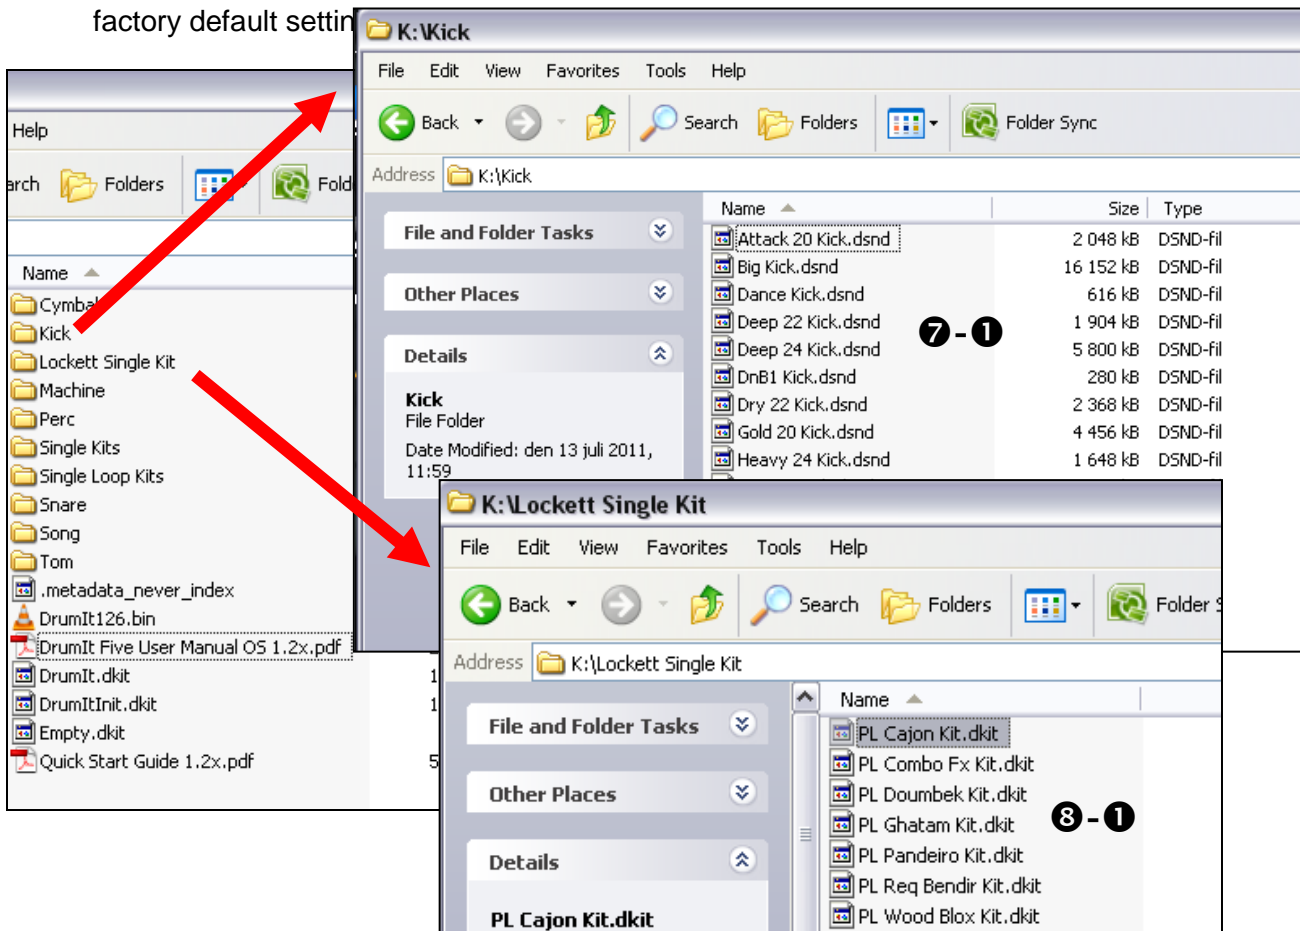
factory default settin

Help

arch Folders Fold

Name

Cymbal
Kick
Lockett Single Kit
Machine
Perc
Single Kits
Single Loop Kits
Snare
Song
Tom
.metadata_never_index
DrumIt126.bin
DrumIt Five User Manual OS 1.2x.pdf
DrumIt.dkit
DrumItInit.dkit
Empty.dkit
Quick Start Guide 1.2x.pdf

K:\Kick

File Edit View Favorites Tools Help

Back Search Folders Folder Sync

Address K:\Kick

File and Folder Tasks

Other Places

Details

Kick
File Folder
Date Modified: den 13 juli 2011, 11:59

| Name | Size | Type |
|---|---|---|
| Attack 20 Kick.dsnd | 2 048 kB | DSND-fil |
| Big Kick.dsnd | 16 152 kB | DSND-fil |
| Dance Kick.dsnd | 616 kB | DSND-fil |
| Deep 22 Kick.dsnd | 1 904 kB | DSND-fil |
| Deep 24 Kick.dsnd | 5 800 kB | DSND-fil |
| DnB1 Kick.dsnd | 280 kB | DSND-fil |
| Dry 22 Kick.dsnd | 2 368 kB | DSND-fil |
| Gold 20 Kick.dsnd | 4 456 kB | DSND-fil |
| Heavy 24 Kick.dsnd | 1 648 kB | DSND-fil |

❼-❶

K:\Lockett Single Kit

File Edit View Favorites Tools Help

Back Search Folders Folder S

Address K:\Lockett Single Kit

File and Folder Tasks

Other Places

Details

PL Cajon Kit.dkit

Name

PL Cajon Kit.dkit
PL Combo Fx Kit.dkit
PL Doumbek Kit.dkit
PL Ghatam Kit.dkit
PL Pandeiro Kit.dkit
PL Req Bendir Kit.dkit
PL Wood Blox Kit.dkit

❽-❶